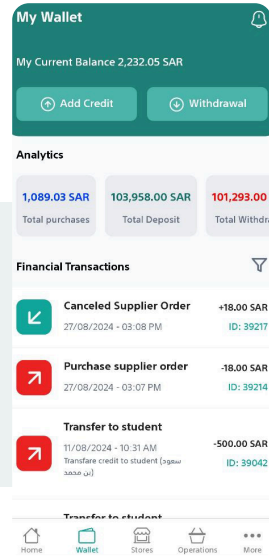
My Wallet

My Current Balance 2,232.05 SAR

Add Credit

Withdrawal

Analytics

1,089.03 SAR
Total purchases

103,958.00 SAR
Total Deposit

101,293.00
Total Withdra

Financial Transactions

Canceled Supplier Order
27/08/2024 - 03:08 PM
+18.00 SAR
ID: 39217

Purchase supplier order
27/08/2024 - 03:07 PM
-18.00 SAR
ID: 39214

Transfer to student
11/08/2024 - 10:31 AM
Transfare credit to student (سعود بن محمد)
-500.00 SAR
ID: 39042

Transfer to student

Home
Wallet
Stores
Operations
More